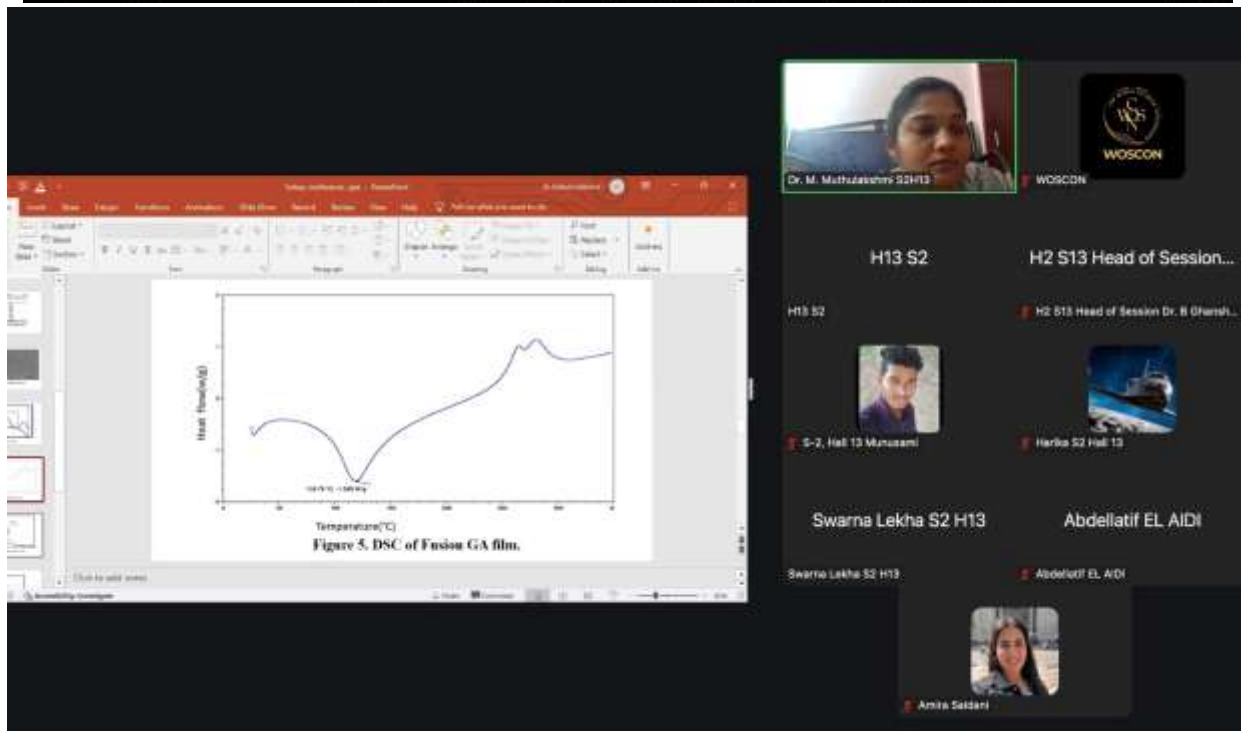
Heat flow(w/g)

Temperature(°C)

Figure 5. DSC of Fusion GA film.

Dr. M. Muthulakshmi S2H13

WOSCON

WOSCON

H13 S2

H13 S2

H2 S13 Head of Session...

H2 S13 Head of Session Dr. B Ghansh...

S-2, Hall 13 Munusami

Harika S2 Hall 13

Swarna Lekha S2 H13

Swarna Lekha S2 H13

Abdellatif EL AIDI

Abdellatif EL AIDI

Amira Saidani